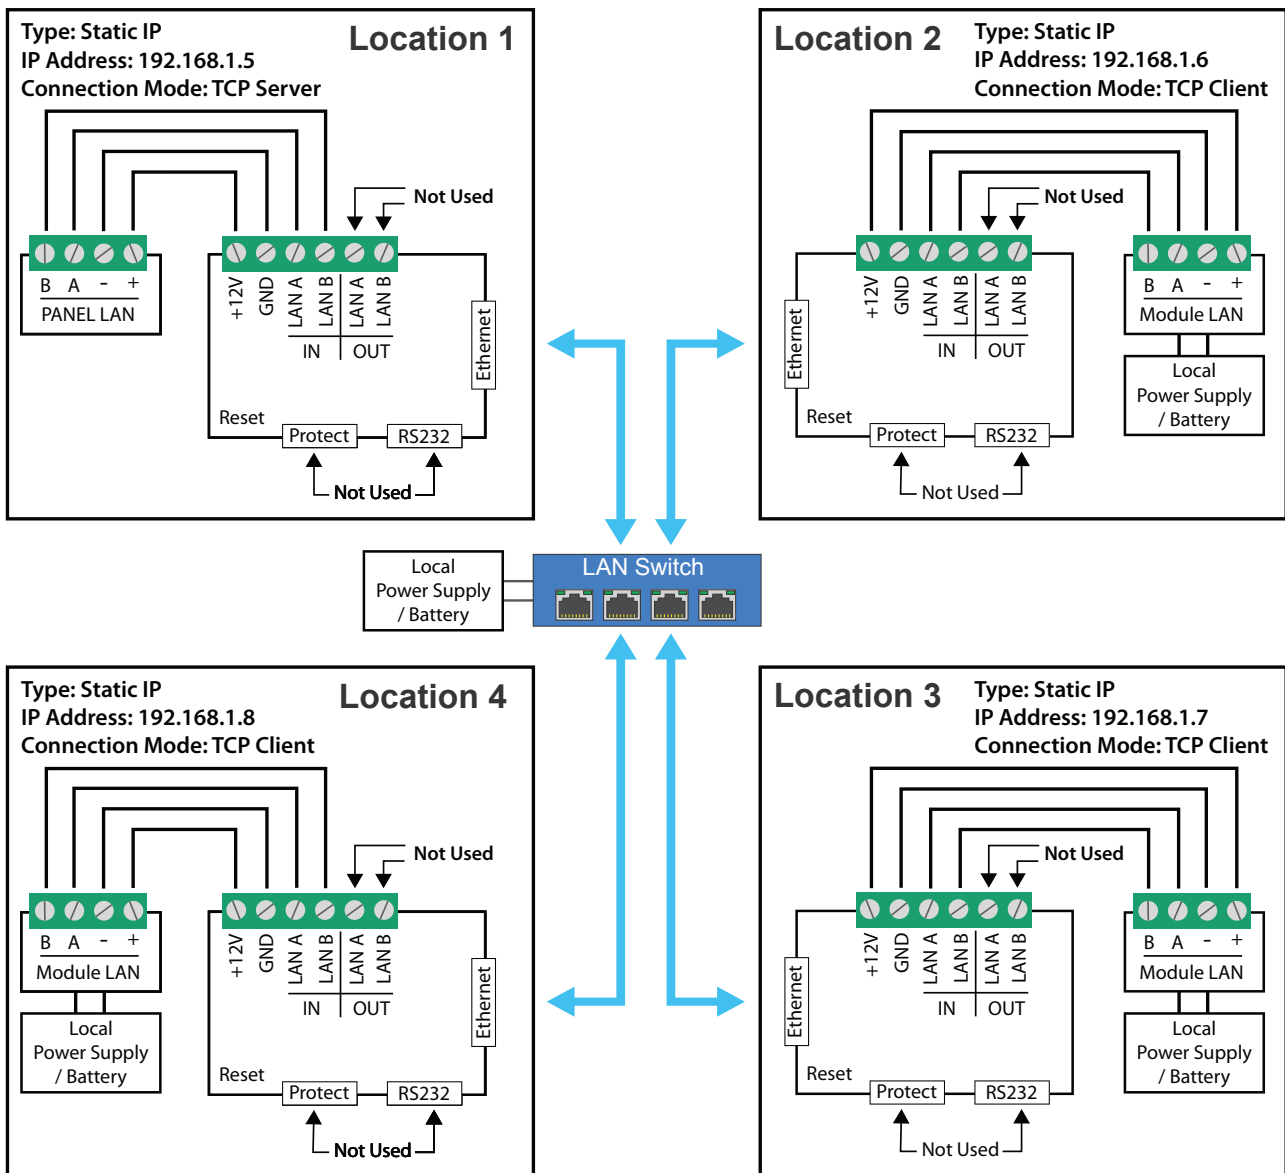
Type: Static IP
IP Address: 192.168.1.5
Connection Mode: TCP Server

Location 1

Not Used

B A - +
PANEL LAN

+12V GND LAN A LAN B LAN A LAN B
IN OUT

Ethernet

Reset
Protect RS232

Not Used

Location 2

Type: Static IP
IP Address: 192.168.1.6
Connection Mode: TCP Client

Not Used

+12V GND LAN A LAN B LAN A LAN B
IN OUT

B A - +
Module LAN

Local
Power Supply
/ Battery

Ethernet

Reset
Protect RS232

Not Used

Local
Power Supply
/ Battery

LAN Switch

Type: Static IP
IP Address: 192.168.1.8
Connection Mode: TCP Client

Location 4

Not Used

B A - +
Module LAN

Local
Power Supply
/ Battery

+12V GND LAN A LAN B LAN A LAN B
IN OUT

Ethernet

Reset
Protect RS232

Not Used

Location 3

Type: Static IP
IP Address: 192.168.1.7
Connection Mode: TCP Client

Not Used

+12V GND LAN A LAN B LAN A LAN B
IN OUT

B A - +
Module LAN

Local
Power Supply
/ Battery

Ethernet

Reset
Protect RS232

Not Used